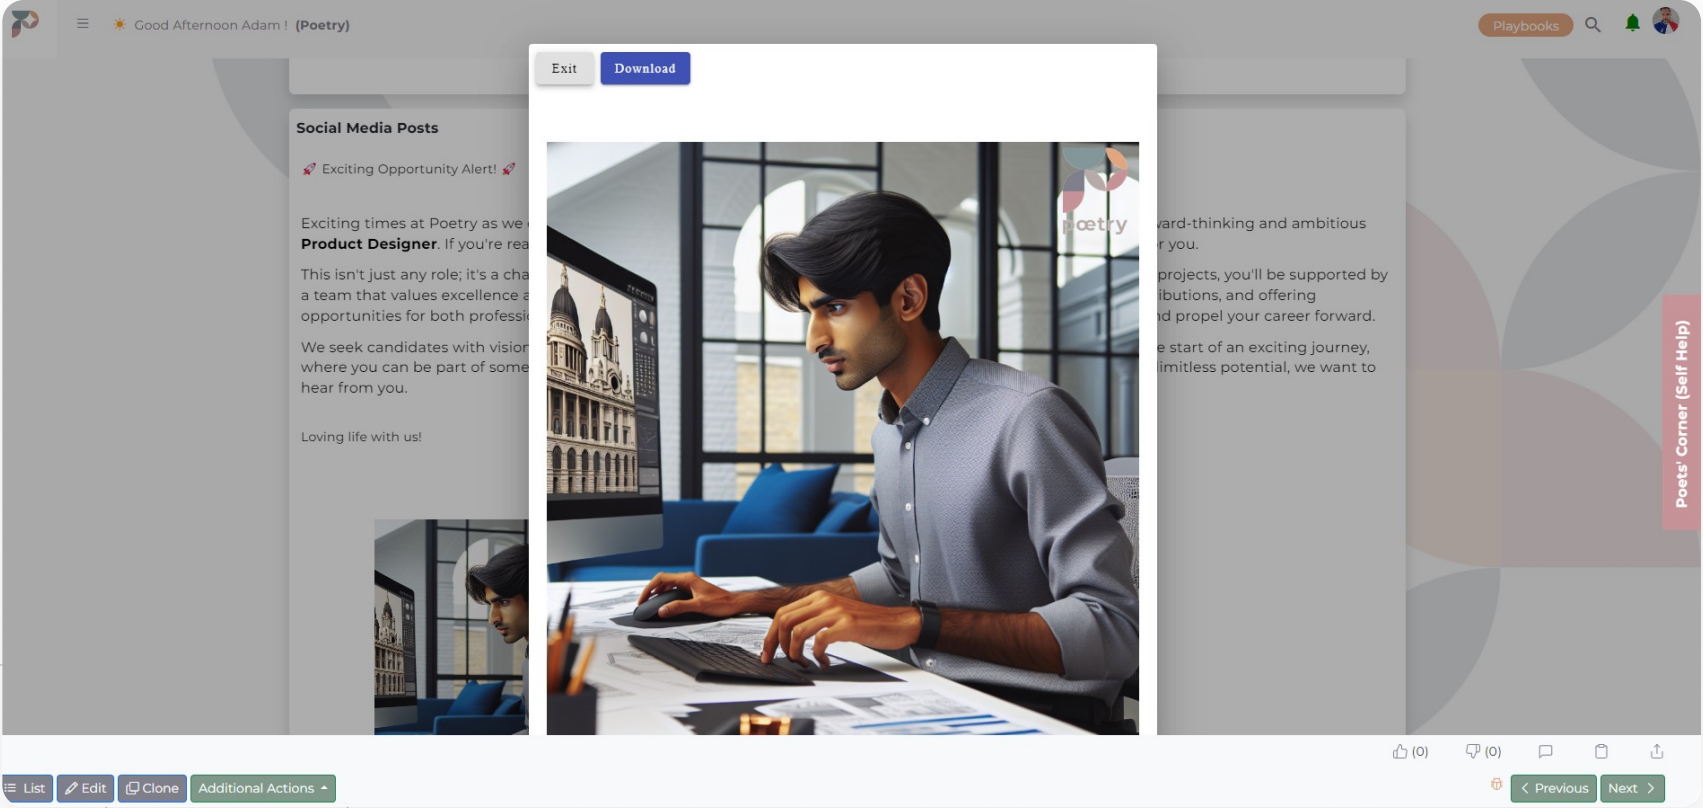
Good Afternoon Adam ! (Poetry)

Playbooks

Exit Download

Social Media Posts

🚀 Exciting Opportunity Alert! 🚀

Exciting times at Poetry as we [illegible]ard-thinking and ambitious **Product Designer**. If you're rea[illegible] you.

This isn't just any role; it's a cha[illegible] projects, you'll be supported by a team that values excellence a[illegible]ibutions, and offering opportunities for both professi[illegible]nd propel your career forward.

We seek candidates with vision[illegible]e start of an exciting journey, where you can be part of some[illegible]limitless potential, we want to hear from you.

Loving life with us!

poetry

Poets' Corner (Self Help)

(0) (0)

List Edit Clone Additional Actions

Previous Next